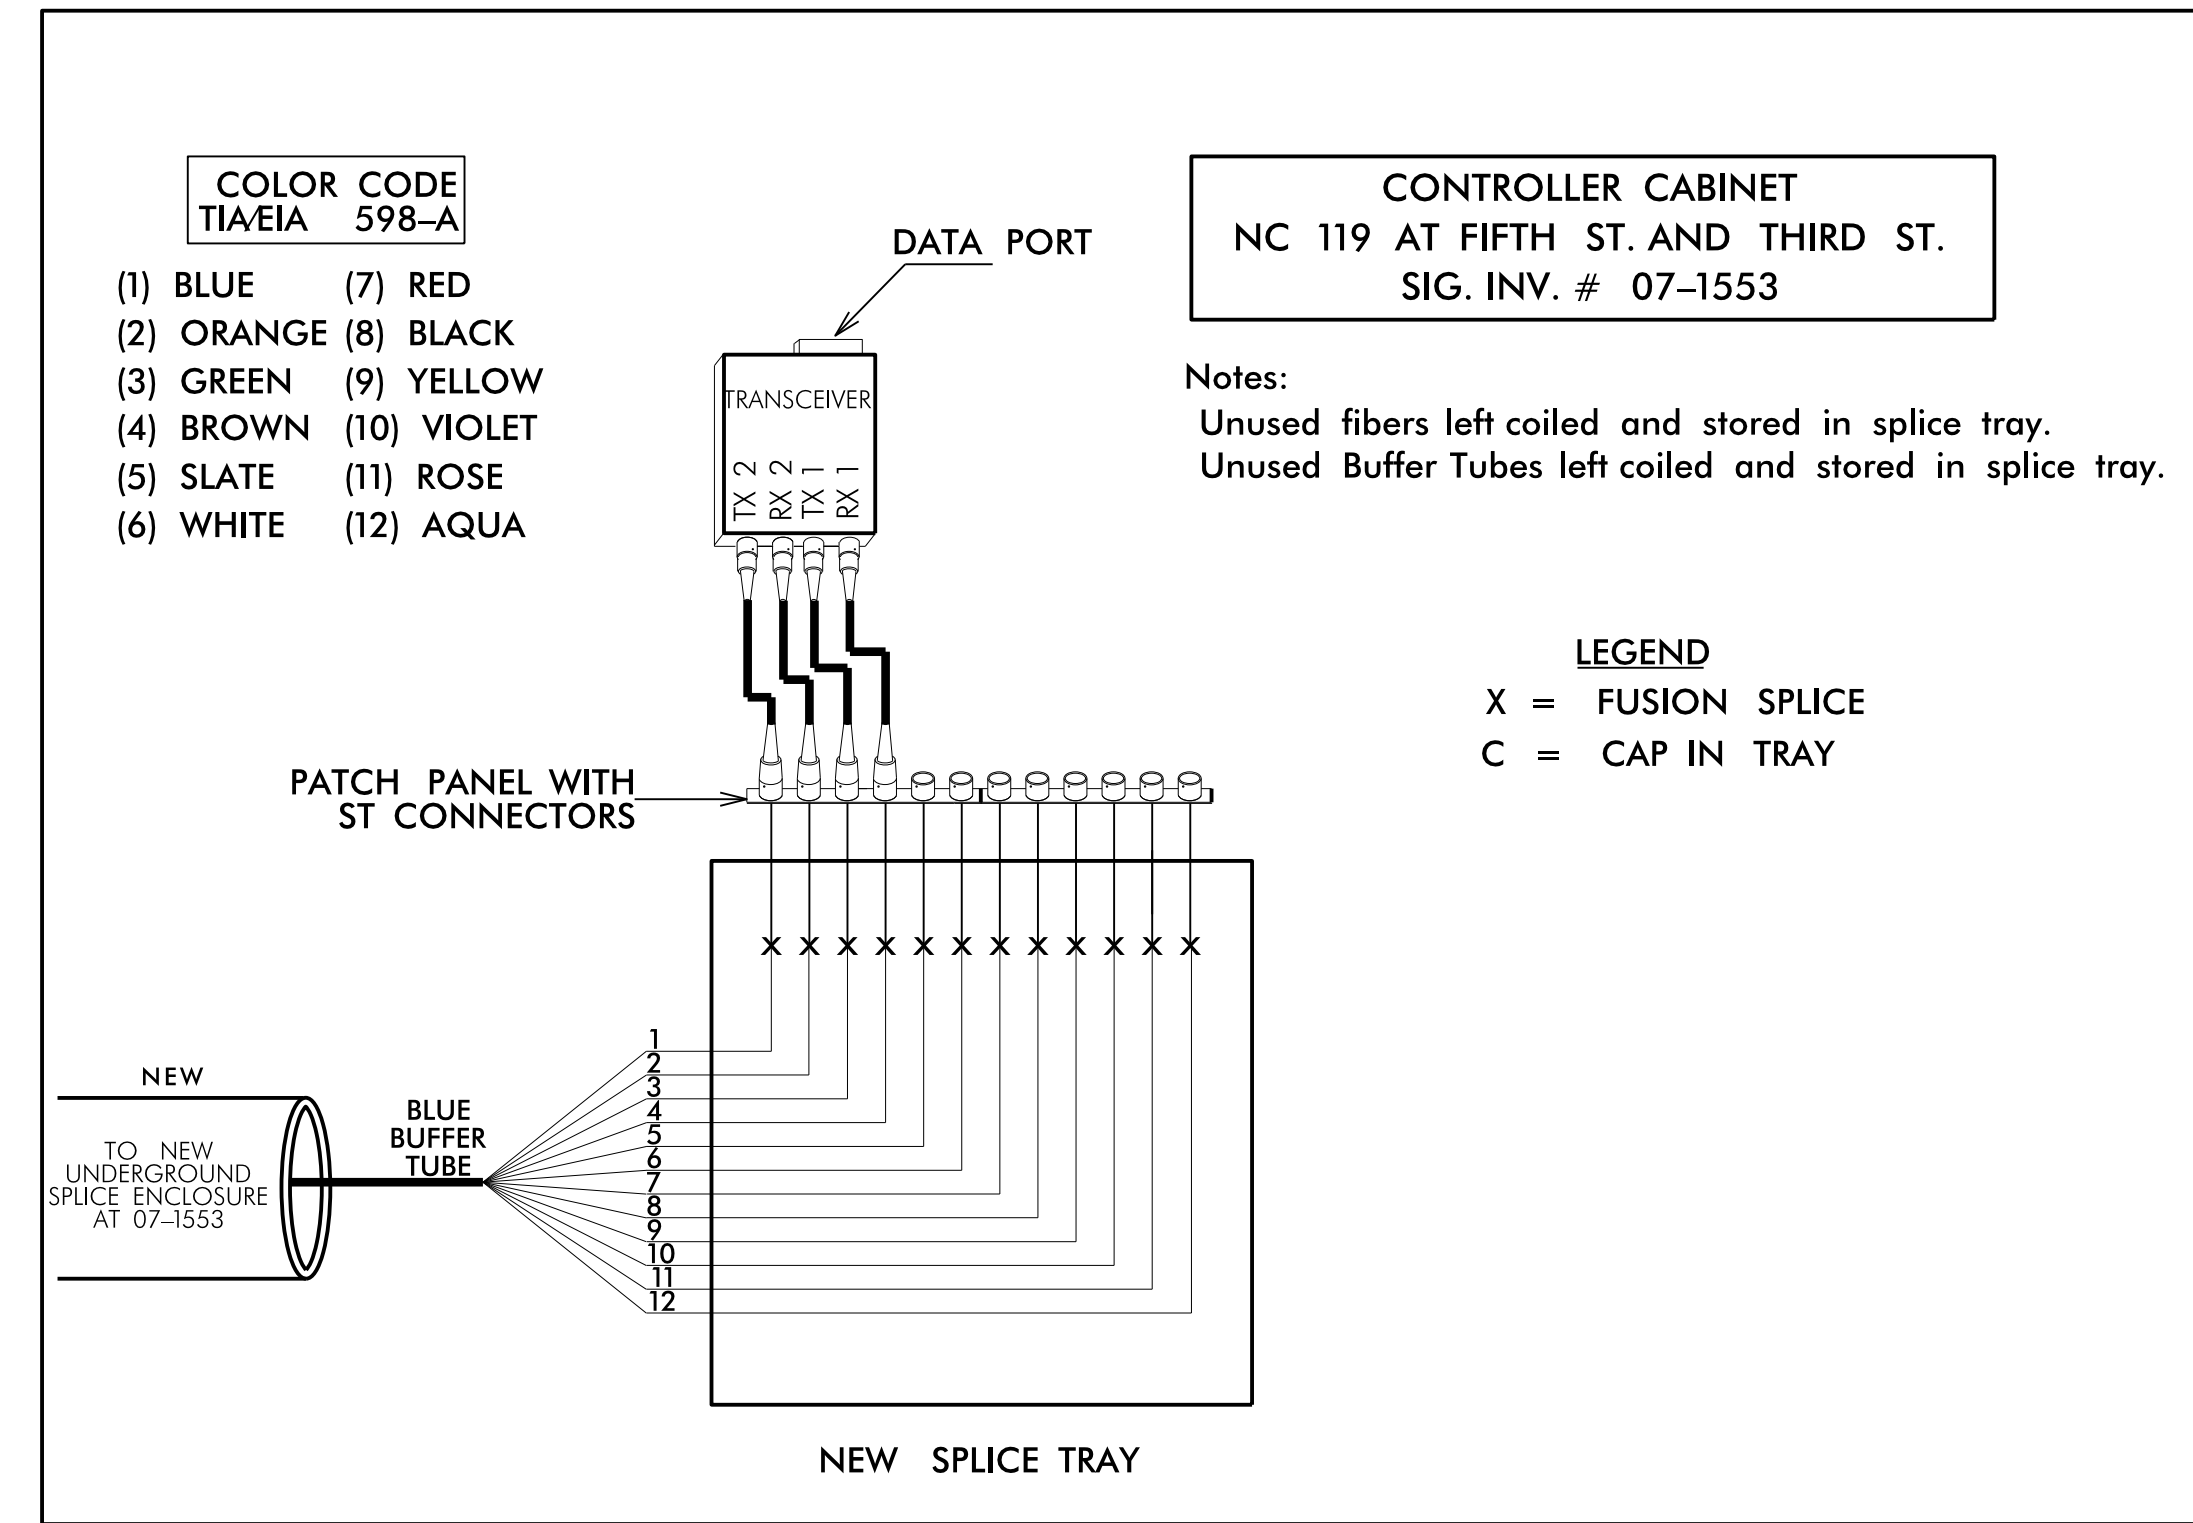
COLOR CODE
TIA/EIA 598–A

(1) BLUE (7) RED
(2) ORANGE (8) BLACK
(3) GREEN (9) YELLOW
(4) BROWN (10) VIOLET
(5) SLATE (11) ROSE
(6) WHITE (12) AQUA

DATA PORT

TRANSCEIVER
TX 2 RX 2 TX 1 RX 1

CONTROLLER CABINET
NC 119 AT FIFTH ST. AND THIRD ST.
SIG. INV. # 07–1553

Notes:
Unused fibers left coiled and stored in splice tray.
Unused Buffer Tubes left coiled and stored in splice tray.

LEGEND
X = FUSION SPLICE
C = CAP IN TRAY

PATCH PANEL WITH ST CONNECTORS

X X X X X X X X X X X X

NEW

TO NEW UNDERGROUND SPLICE ENCLOSURE AT 07–1553

BLUE BUFFER TUBE

1
2
3
4
5
6
7
8
9
10
11
12

NEW SPLICE TRAY